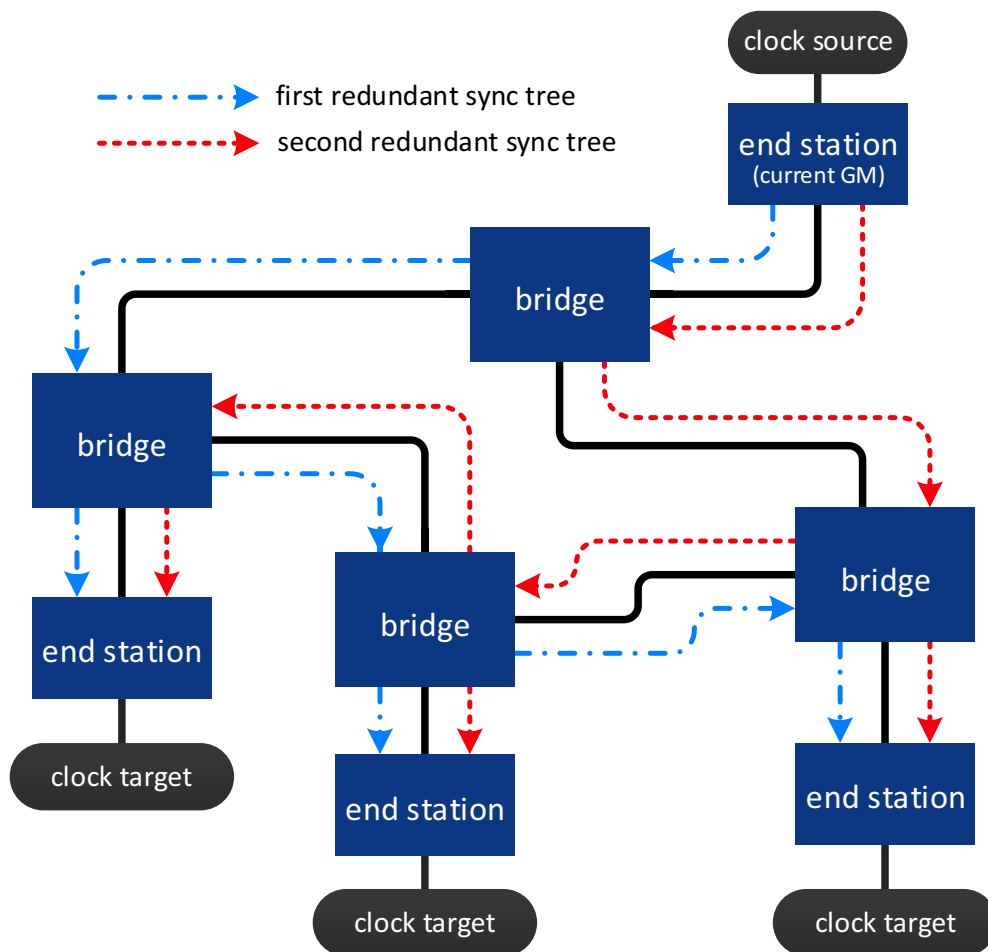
first redundant sync tree
second redundant sync tree

clock source

end station
(current GM)

bridge

bridge

bridge

bridge

end station

end station

end station

clock target

clock target

clock target